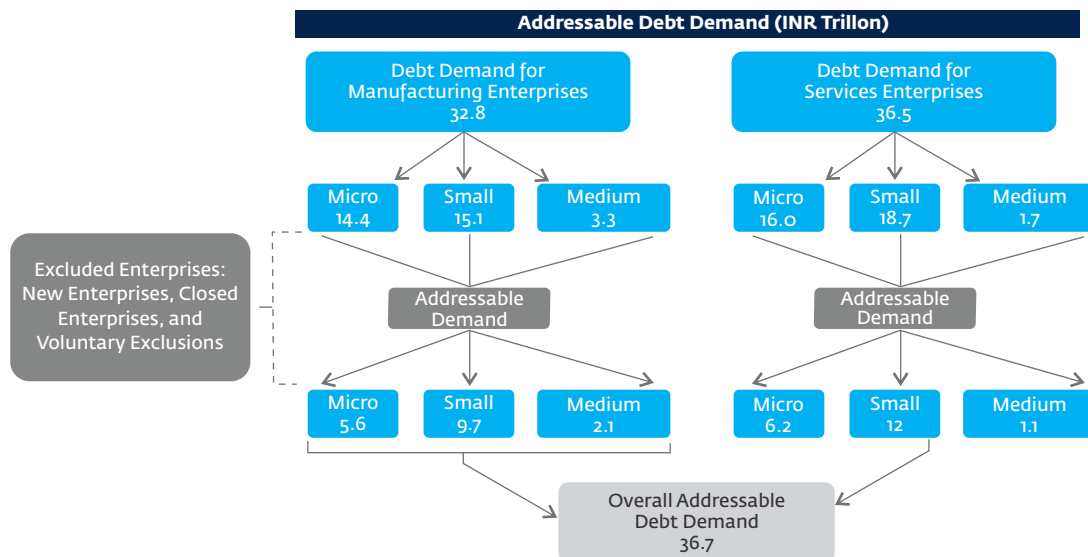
Addressable Debt Demand (INR Trillon)

Debt Demand for Manufacturing Enterprises 32.8

Debt Demand for Services Enterprises 36.5

Micro 14.4

Small 15.1

Medium 3.3

Micro 16.0

Small 18.7

Medium 1.7

Excluded Enterprises: New Enterprises, Closed Enterprises, and Voluntary Exclusions

Addressable Demand

Addressable Demand

Micro 5.6

Small 9.7

Medium 2.1

Micro 6.2

Small 12

Medium 1.1

Overall Addressable Debt Demand 36.7